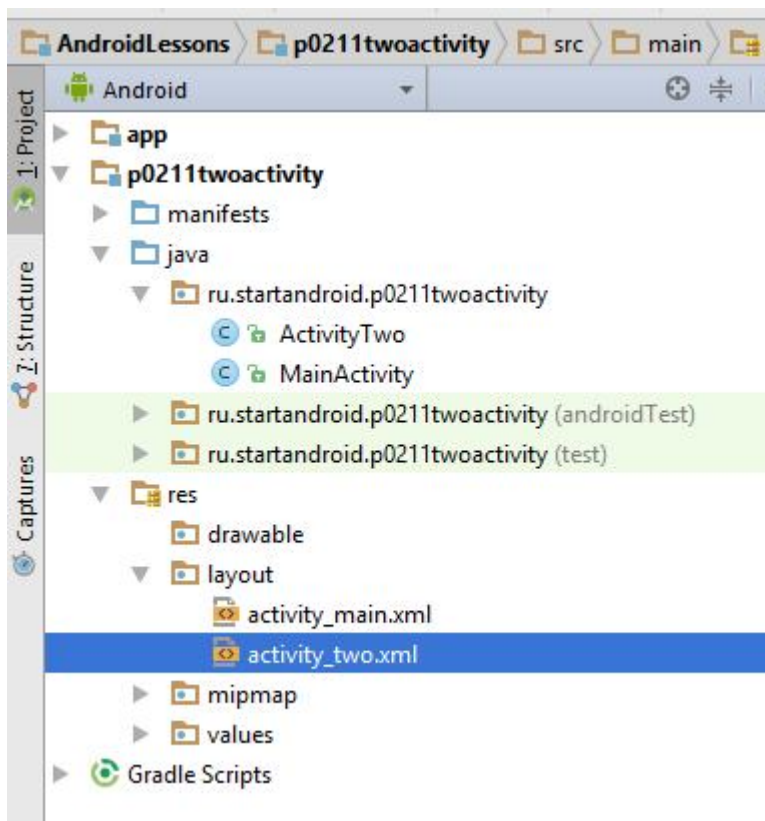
AndroidLessons p0211twoactivity src main

1: Project
7: Structure
Captures

Android

app
p0211twoactivity
manifests
java
ru.startandroid.p0211twoactivity
ActivityTwo
MainActivity
ru.startandroid.p0211twoactivity (androidTest)
ru.startandroid.p0211twoactivity (test)
res
drawable
layout
activity_main.xml
activity_two.xml
mipmap
values
Gradle Scripts